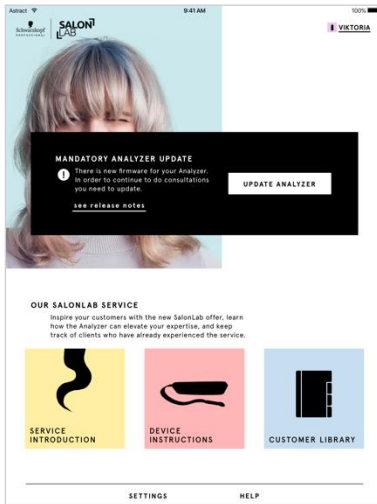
Astract
9:41 AM
100%
Schwarzkopf PROFESSIONAL
SALON LAB
VIKTORIA

MANDATORY ANALYZER UPDATE
There is new firmware for your Analyzer. In order to continue to do consultations you need to update.
see release notes
UPDATE ANALYZER

OUR SALONLAB SERVICE
Inspire your customers with the new SalonLab offer, learn how the Analyzer can elevate your expertise, and keep track of clients who have already experienced the service.

SERVICE INTRODUCTION
DEVICE INSTRUCTIONS
CUSTOMER LIBRARY

SETTINGS
HELP